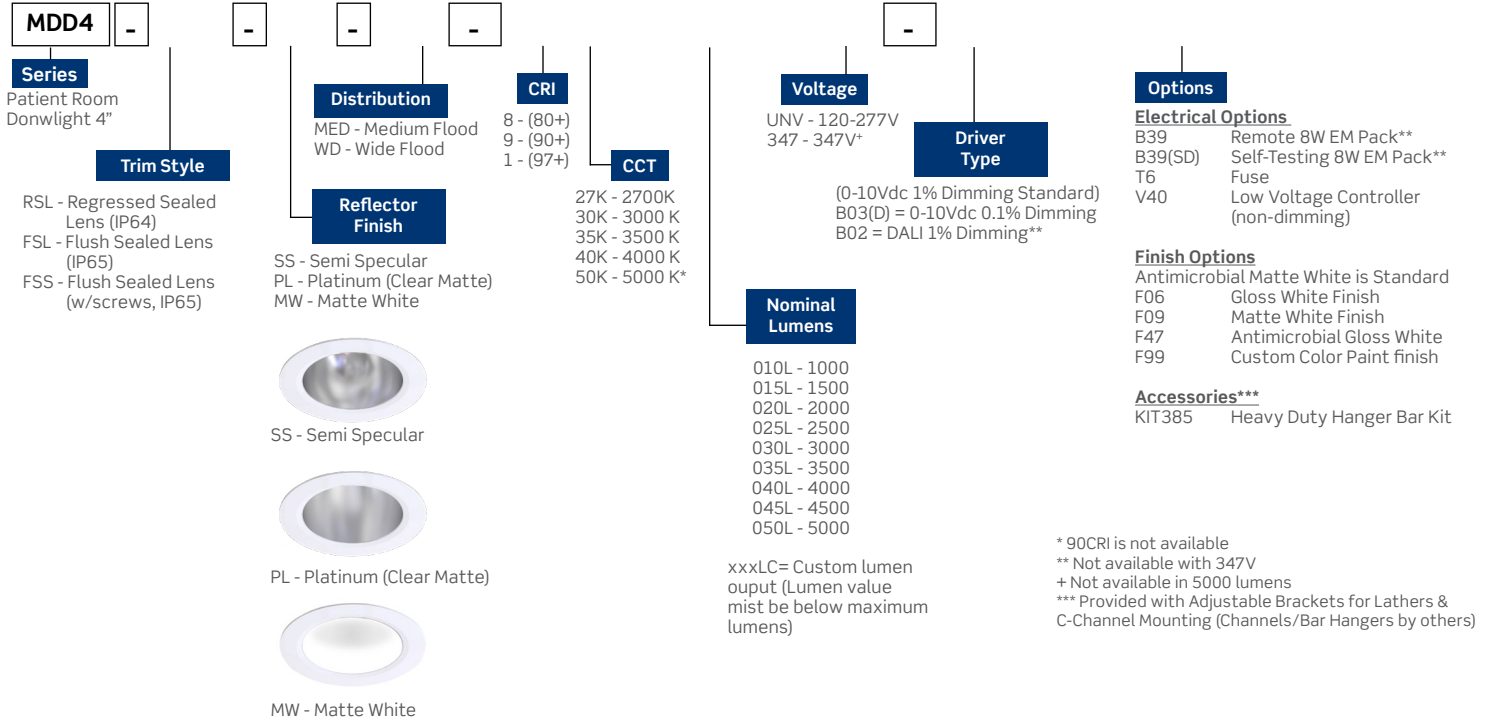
MDD4 - - - - -

Series
Patient Room Donwlight 4"

Trim Style
RSL - Regressed Sealed Lens (IP64)
FSL - Flush Sealed Lens (IP65)
FSS - Flush Sealed Lens (w/screws, IP65)

Distribution
MED - Medium Flood
WD - Wide Flood

Reflector Finish
SS - Semi Specular
PL - Platinum (Clear Matte)
MW - Matte White

SS - Semi Specular

PL - Platinum (Clear Matte)

MW - Matte White

CRI
8 - (80+)
9 - (90+)
1 - (97+)

CCT
27K - 2700K
30K - 3000 K
35K - 3500 K
40K - 4000 K
50K - 5000 K*

Voltage
UNV - 120-277V
347 - 347V+

Driver Type
(0-10Vdc 1% Dimming Standard)
B03(D) = 0-10Vdc 0.1% Dimming
B02 = DALI 1% Dimming**

Nominal Lumens
010L - 1000
015L - 1500
020L - 2000
025L - 2500
030L - 3000
035L - 3500
040L - 4000
045L - 4500
050L - 5000

xxxLC= Custom lumen ouput (Lumen value mist be below maximum lumens)

Options
Electrical Options
B39 Remote 8W EM Pack**
B39(SD) Self-Testing 8W EM Pack**
T6 Fuse
V40 Low Voltage Controller (non-dimming)

Finish Options
Antimicrobial Matte White is Standard
F06 Gloss White Finish
F09 Matte White Finish
F47 Antimicrobial Gloss White
F99 Custom Color Paint finish

Accessories***
KIT385 Heavy Duty Hanger Bar Kit

* 90CRI is not available
** Not available with 347V
+ Not available in 5000 lumens
*** Provided with Adjustable Brackets for Lathers & C-Channel Mounting (Channels/Bar Hangers by others)